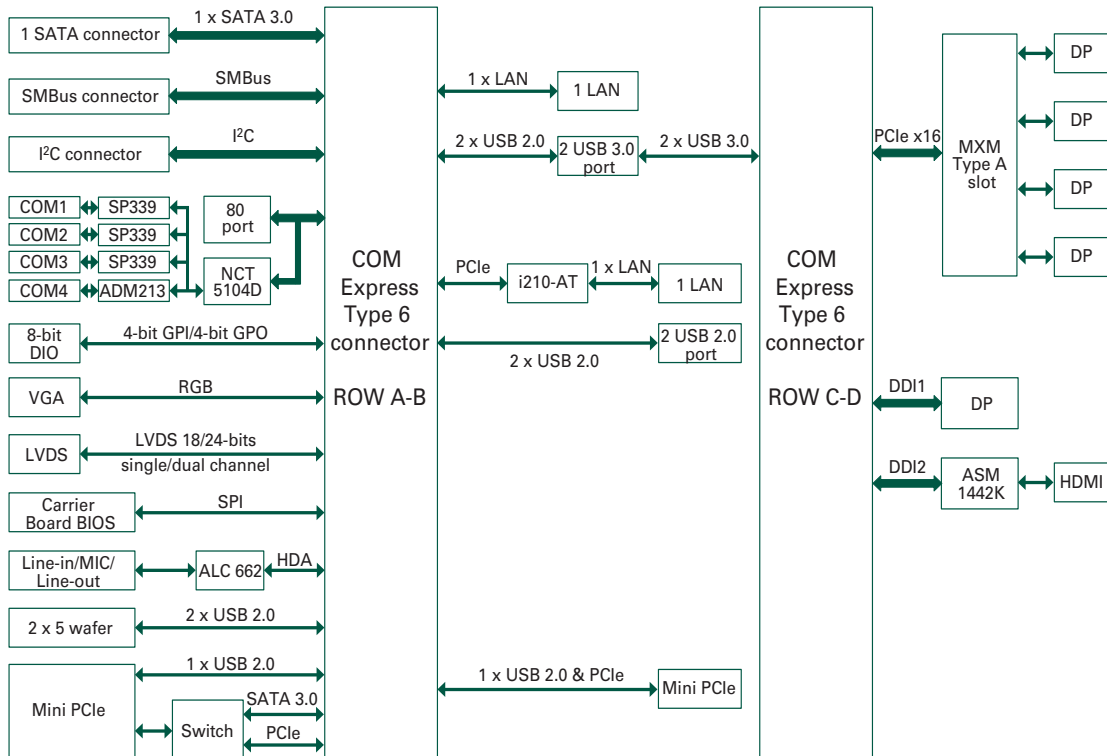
1 SATA connector
1 x SATA 3.0
SMBus connector
SMBus
I$^2$C connector
I$^2$C
COM1
SP339
COM2
SP339
COM3
SP339
COM4
ADM213
80 port
NCT 5104D
8-bit DIO
4-bit GPI/4-bit GPO
VGA
RGB
LVDS
LVDS 18/24-bits single/dual channel
Carrier Board BIOS
SPI
Line-in/MIC/ Line-out
ALC 662
HDA
2 x 5 wafer
2 x USB 2.0
Mini PCIe
1 x USB 2.0
Switch
SATA 3.0
PCIe

COM Express Type 6 connector

ROW A-B

1 x LAN
1 LAN
2 x USB 2.0
2 USB 3.0 port
2 x USB 3.0
PCIe
i210-AT
1 x LAN
1 LAN
2 USB 2.0 port
2 x USB 2.0
1 x USB 2.0 & PCIe
Mini PCIe

COM Express Type 6 connector

ROW C-D

PCIe x16
MXM Type A slot
DP
DP
DP
DP
DDI1
DP
DDI2
ASM 1442K
HDMI